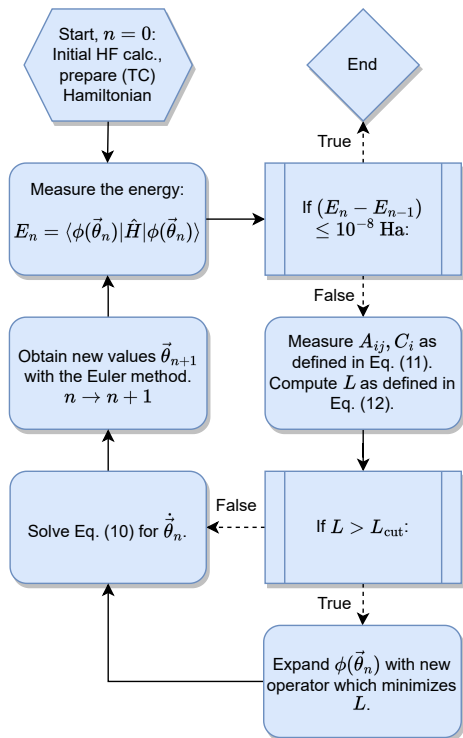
Start, $n = 0$: Initial HF calc., prepare (TC) Hamiltonian

End

True

Measure the energy:

$E_n = \langle \phi(\vec{\theta}_n) | \hat{H} | \phi(\vec{\theta}_n) \rangle$

If $(E_n - E_{n-1}) \leq 10^{-8}$ Ha:

False

Obtain new values $\vec{\theta}_{n+1}$ with the Euler method. $n \rightarrow n+1$

Measure $A_{ij}, C_i$ as defined in Eq. (11). Compute $L$ as defined in Eq. (12).

False

Solve Eq. (10) for $\dot{\vec{\theta}}_n$.

If $L > L_{\text{cut}}$:

True

Expand $\phi(\vec{\theta}_n)$ with new operator which minimizes $L$.